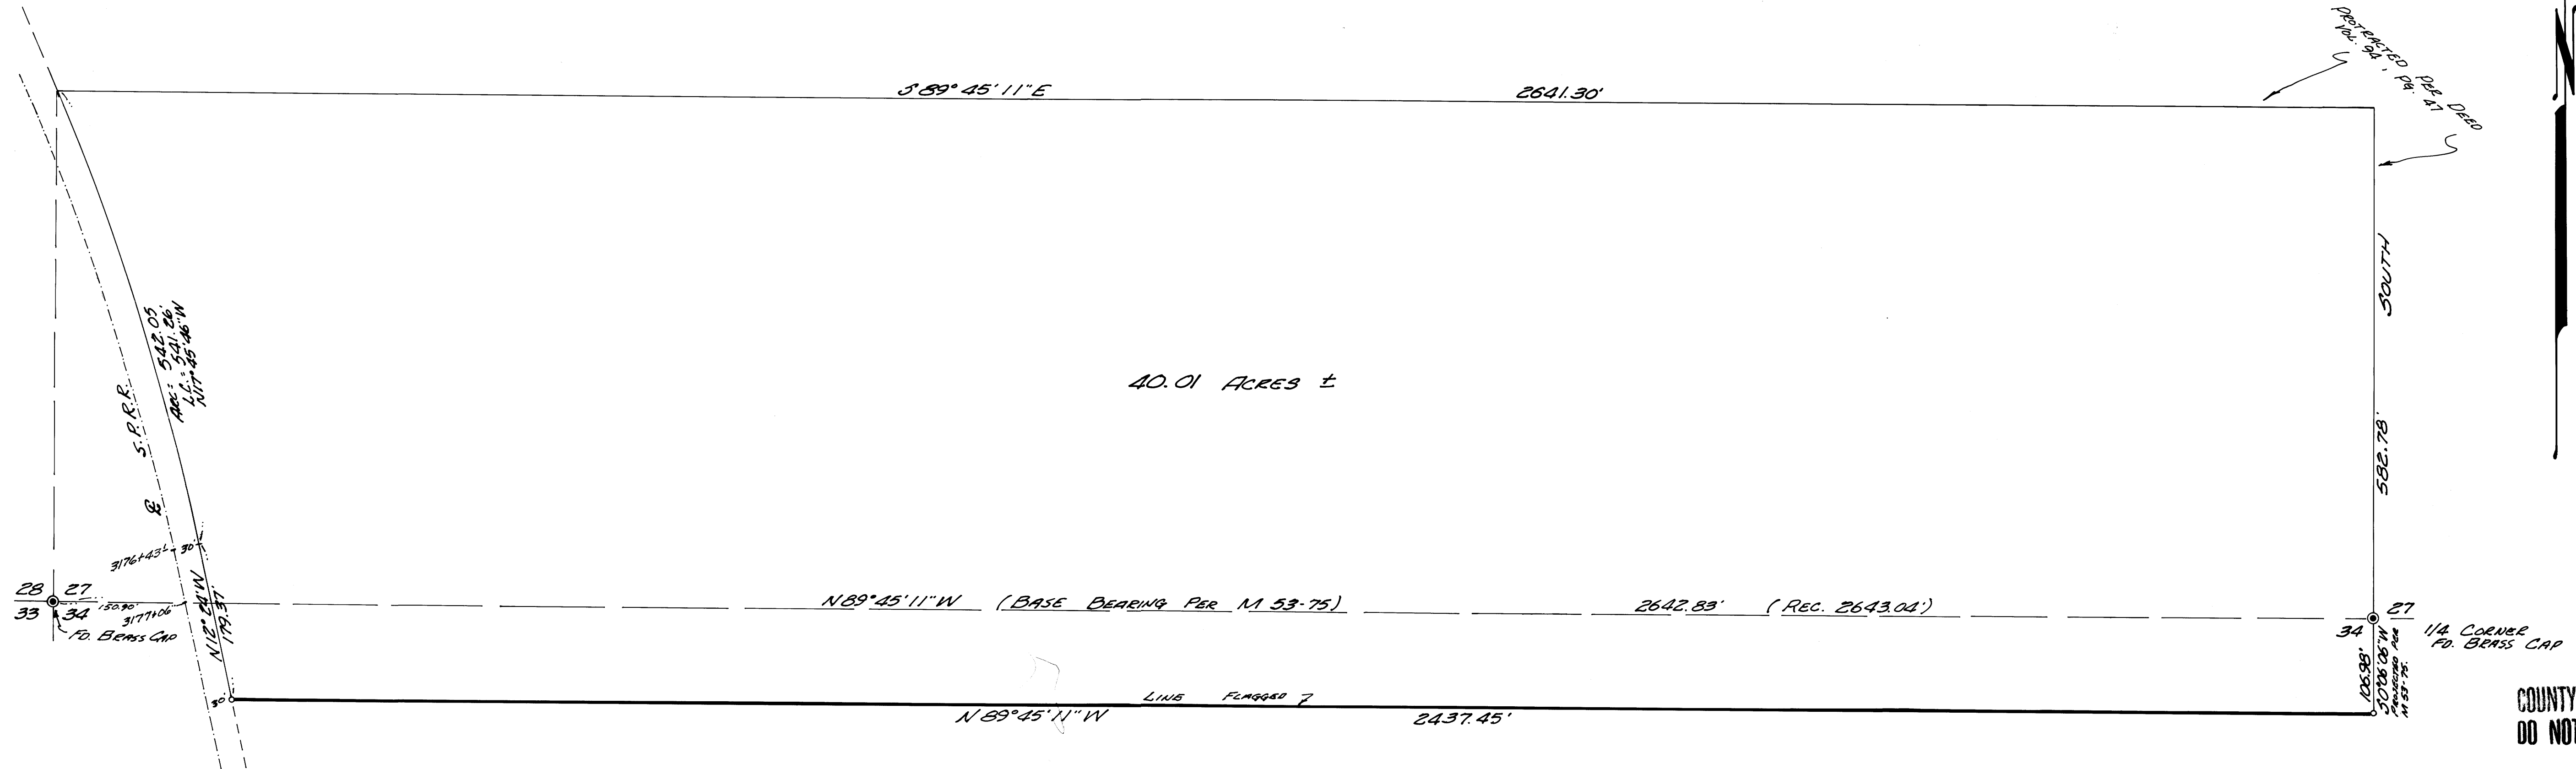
PROTRACTED PER DEED
VOL. 94, PG. 47

S 89° 45' 11" E

2641.30'

SOUTH

582.78'

40.01 ACRES ±

S.P.R.R.

℄

ARC: 542.05
L.C.: 541.86
N17° 25' 46" W

3176+43L
30'

28 27
33 34

150.90'
3177+06
FD. BRASS CAP

N12° 24' W
179.37'

N 89° 45' 11" W (BASE BEARING PER M 53-75)

2642.83' (REC. 2643.04')

27
34

1/4 CORNER
FD. BRASS CAP

106.98'
S 0° 06' 06" W
PROTRACTED PER
M 53-75

30'

LINE FLAGGED

N 89° 45' 11" W

2437.45'

COUNTY
DO NOT